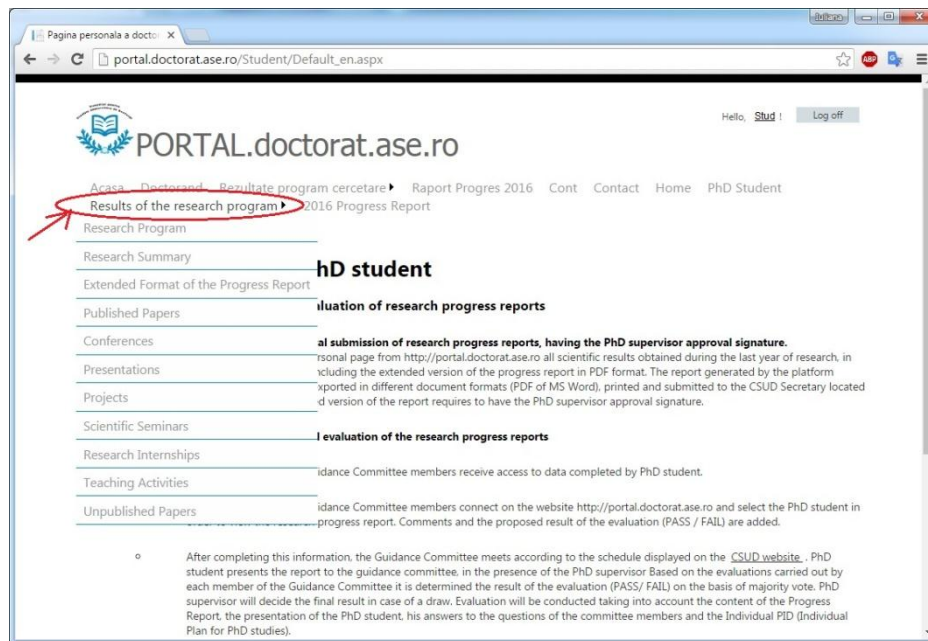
Pagina personala a doctor ×

Iuliana

portal.doctorat.ase.ro/Student/Default_en.aspx

PORTAL.doctorat.ase.ro

Hello, Stud ! Log off

Acasa Doctorand Rezultate program cercetare Raport Progres 2016 Cont Contact Home PhD Student

Results of the research program 2016 Progress Report

Research Program
Research Summary
Extended Format of the Progress Report
Published Papers
Conferences
Presentations
Projects
Scientific Seminars
Research Internships
Teaching Activities
Unpublished Papers

hD student

aluation of research progress reports

al submission of research progress reports, having the PhD supervisor approval signature.
rsonal page from http://portal.doctorat.ase.ro all scientific results obtained during the last year of research, in cluding the extended version of the progress report in PDF format. The report generated by the platform xported in different document formats (PDF of MS Word), printed and submitted to the CSUD Secretary located d version of the report requires to have the PhD supervisor approval signature.

l evaluation of the research progress reports

idance Committee members receive access to data completed by PhD student.

idance Committee members connect on the website http://portal.doctorat.ase.ro and select the PhD student in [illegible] progress report. Comments and the proposed result of the evaluation (PASS / FAIL) are added.

After completing this information, the Guidance Committee meets according to the schedule displayed on the CSUD website . PhD student presents the report to the guidance committee, in the presence of the PhD supervisor Based on the evaluations carried out by each member of the Guidance Committee it is determined the result of the evaluation (PASS/ FAIL) on the basis of majority vote. PhD supervisor will decide the final result in case of a draw. Evaluation will be conducted taking into account the content of the Progress Report, the presentation of the PhD student, his answers to the questions of the committee members and the Individual PID (Individual Plan for PhD studies).